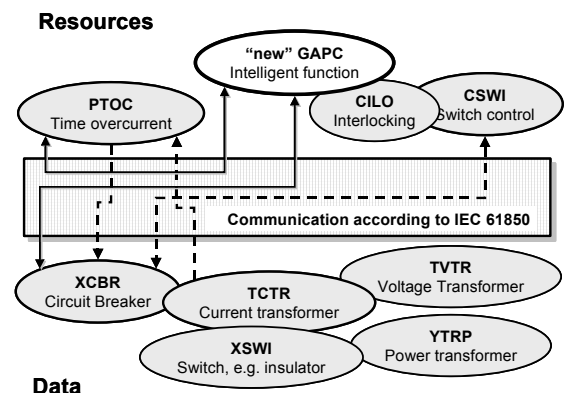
Resources

"new" GAPC
Intelligent function

PTOC
Time overcurrent

CILO
Interlocking

CSWI
Switch control

Communication according to IEC 61850

XCBR
Circuit Breaker

TCTR
Current transformer

TVTR
Voltage Transformer

XSWI
Switch, e.g. insulator

YTRP
Power transformer

Data